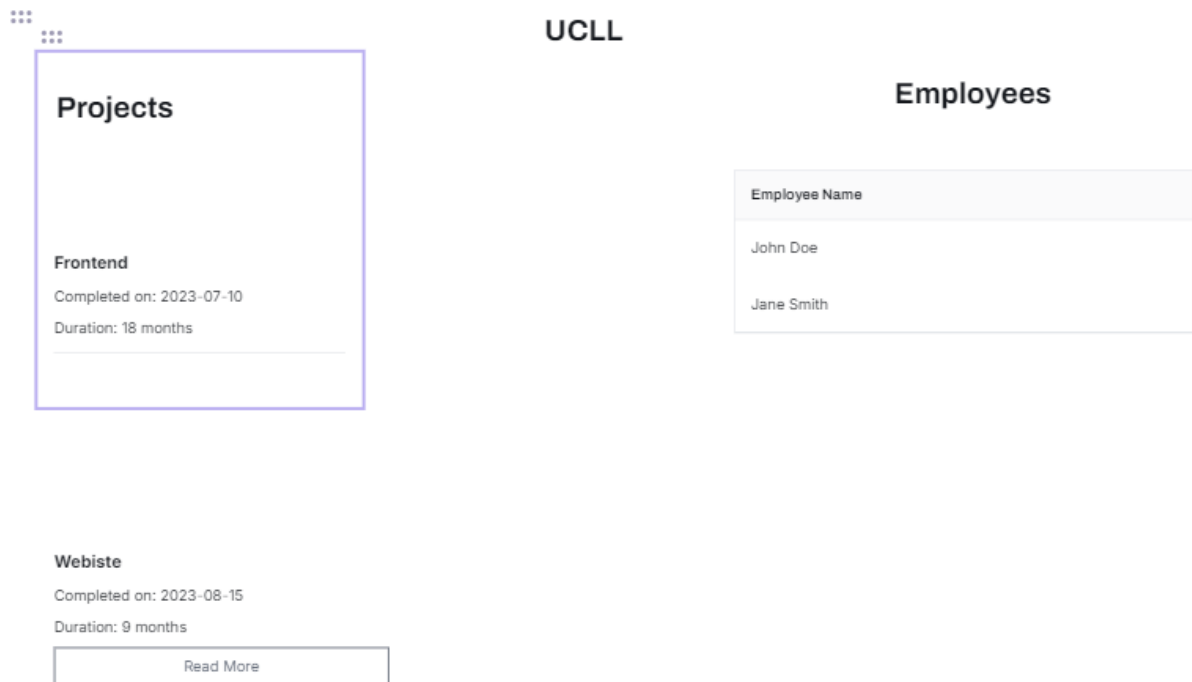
UCLL

Projects

Frontend

Completed on: 2023-07-10

Duration: 18 months

Employees

| Employee Name |
|---|
| John Doe |
| Jane Smith |

Webiste

Completed on: 2023-08-15

Duration: 9 months

Read More